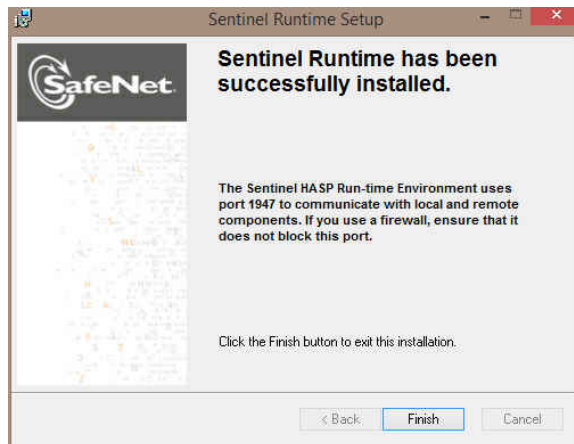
Sentinel Runtime Setup

SafeNet

Sentinel Runtime has been successfully installed.

The Sentinel HASP Run-time Environment uses port 1947 to communicate with local and remote components. If you use a firewall, ensure that it does not block this port.

Click the Finish button to exit this installation.

< Back
Finish
Cancel